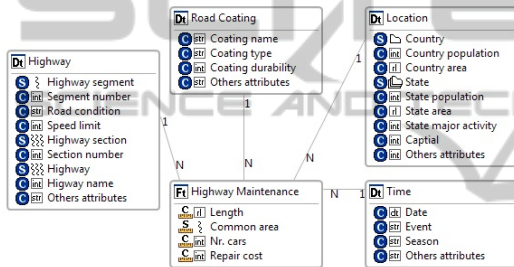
Dt Road Coating
C str Coating name
C str Coating type
C int Coating durability
C str Others attributes

Dt Location
S Country
C int Country population
C rl Country area
S State
C int State population
C rl State area
C str State major activity
C int Captial
C int Others attributes

Dt Highway
S Highway segment
C int Segment number
C str Road condition
C int Speed limit
S Highway section
C int Section number
S Highway
C int Higway name
C str Others attributes

Ft Highway Maintenance
C rl Length
S Common area
C int Nr. cars
C int Repair cost

Dt Time
C dt Date
C str Event
C str Season
C str Others attributes

1
1
1
1
N
N
N
N